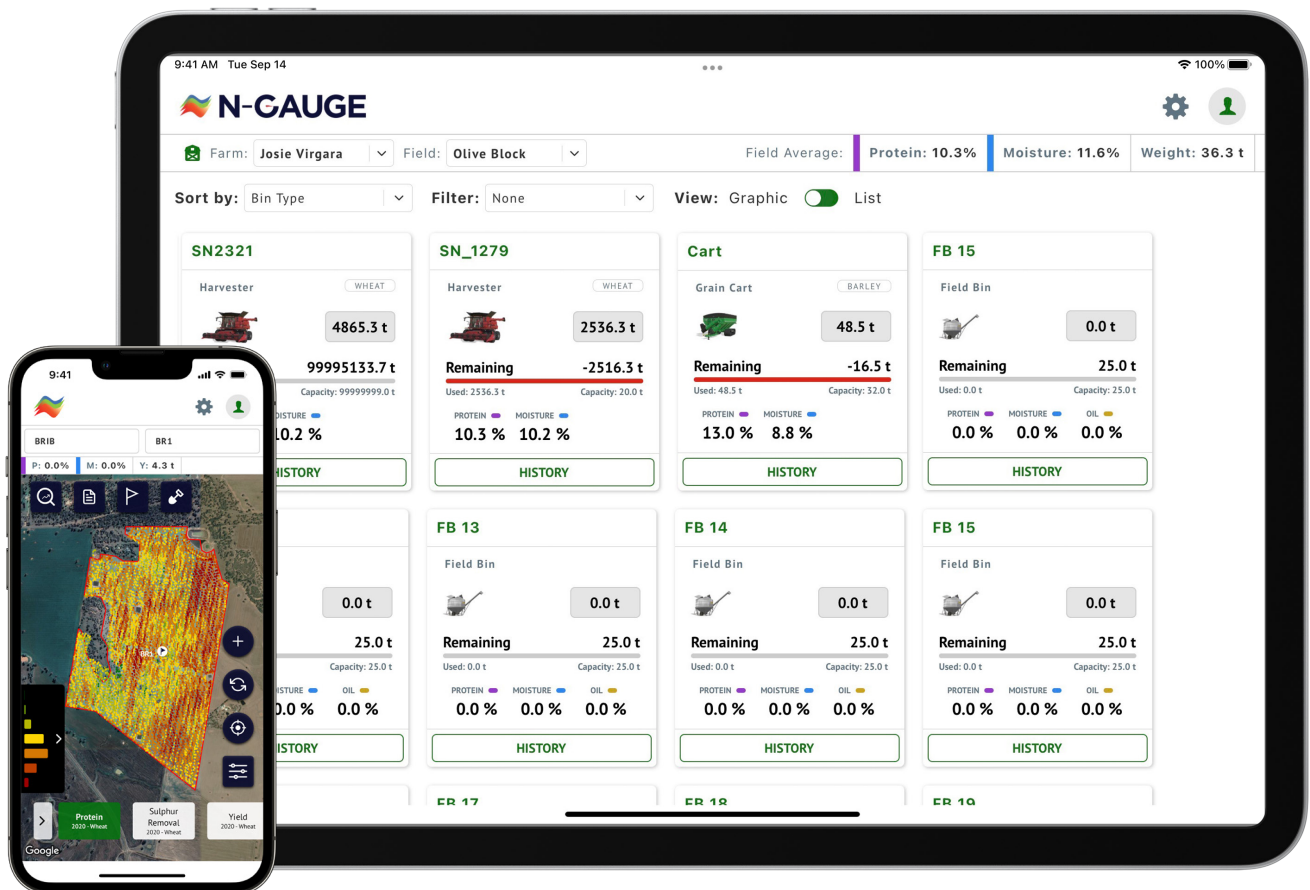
9:41 AM Tue Sep 14

100%

N-GAUGE

Farm: Josie Virgara Field: Olive Block

Field Average: Protein: 10.3% Moisture: 11.6% Weight: 36.3 t

Sort by: Bin Type Filter: None View: Graphic List

SN2321
Harvester WHEAT
4865.3 t
99995133.7 t
Capacity: 99999999.0 t
MOISTURE
10.2 %
HISTORY

SN_1279
Harvester WHEAT
2536.3 t
Remaining -2516.3 t
Used: 2536.3 t Capacity: 20.0 t
PROTEIN MOISTURE
10.3 % 10.2 %
HISTORY

Cart
Grain Cart BARLEY
48.5 t
Remaining -16.5 t
Used: 48.5 t Capacity: 32.0 t
PROTEIN MOISTURE
13.0 % 8.8 %
HISTORY

FB 15
Field Bin
0.0 t
Remaining 25.0 t
Used: 0.0 t Capacity: 25.0 t
PROTEIN MOISTURE OIL
0.0 % 0.0 % 0.0 %
HISTORY

0.0 t
25.0 t
Capacity: 25.0 t
MOISTURE OIL
0.0 % 0.0 %
HISTORY

FB 13
Field Bin
0.0 t
Remaining 25.0 t
Used: 0.0 t Capacity: 25.0 t
PROTEIN MOISTURE OIL
0.0 % 0.0 % 0.0 %
HISTORY

FB 14
Field Bin
0.0 t
Remaining 25.0 t
Used: 0.0 t Capacity: 25.0 t
PROTEIN MOISTURE OIL
0.0 % 0.0 % 0.0 %
HISTORY

FB 15
Field Bin
0.0 t
Remaining 25.0 t
Used: 0.0 t Capacity: 25.0 t
PROTEIN MOISTURE OIL
0.0 % 0.0 % 0.0 %
HISTORY

FB 17 FB 18 FB 19

9:41

BRIB BR1
P: 0.0% M: 0.0% Y: 4.3 t

BR1

Protein 2020 - Wheat
Sulphur Removal 2020 - Wheat
Yield 2020 - Wheat

Google